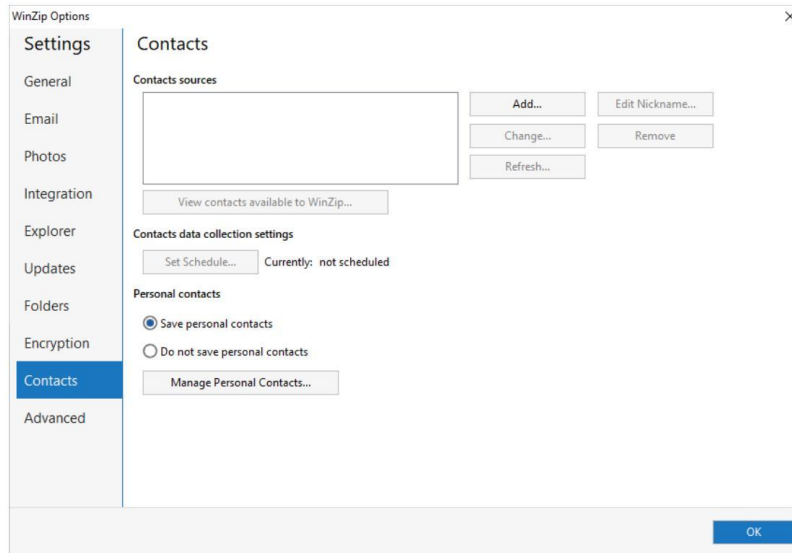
WinZip Options

Settings

General

Email

Photos

Integration

Explorer

Updates

Folders

Encryption

Contacts

Advanced

Contacts

Contacts sources

Add...

Edit Nickname...

Change...

Remove

Refresh...

View contacts available to WinZip...

Contacts data collection settings

Set Schedule...

Currently: not scheduled

Personal contacts

Save personal contacts

Do not save personal contacts

Manage Personal Contacts...

OK